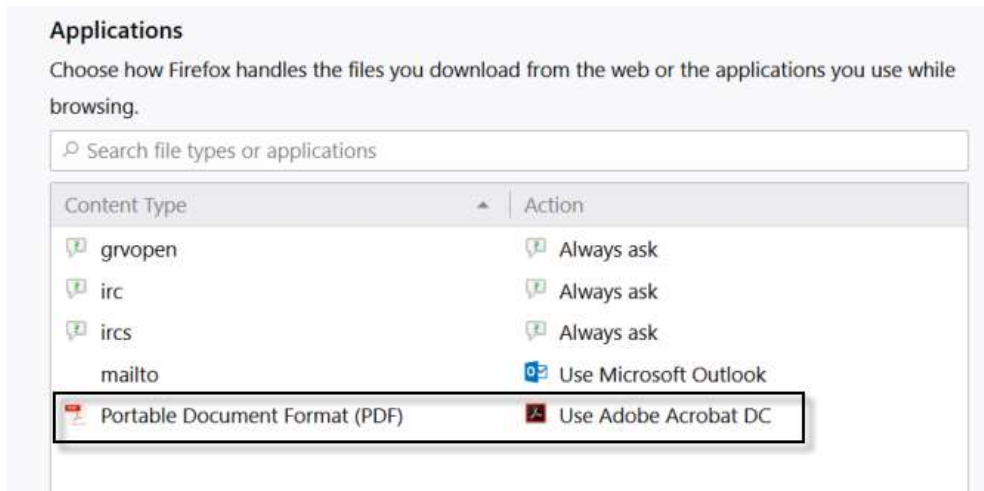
Applications

Choose how Firefox handles the files you download from the web or the applications you use while browsing.

Search file types or applications

| Content Type | Action |
|---|---|
| grvopen | Always ask |
| irc | Always ask |
| ircs | Always ask |
| mailto | Use Microsoft Outlook |
| Portable Document Format (PDF) | Use Adobe Acrobat DC |